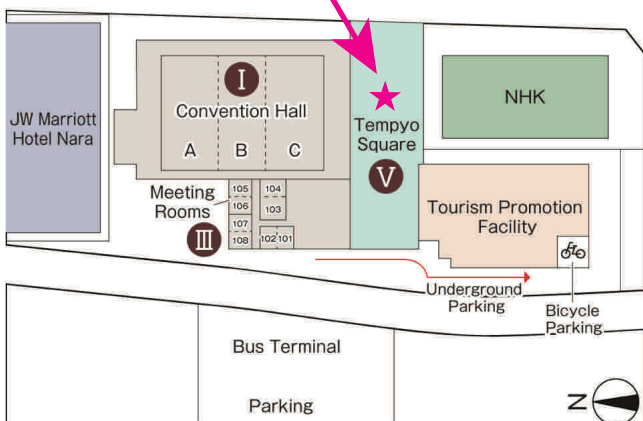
JW Marriott Hotel Nara

I

Convention Hall

A B C

Meeting Rooms

105
106
107
108

104
103

102 101

III

Tempyo Square

V

NHK

Tourism Promotion Facility

Underground Parking

Bicycle Parking

Bus Terminal

Parking

N